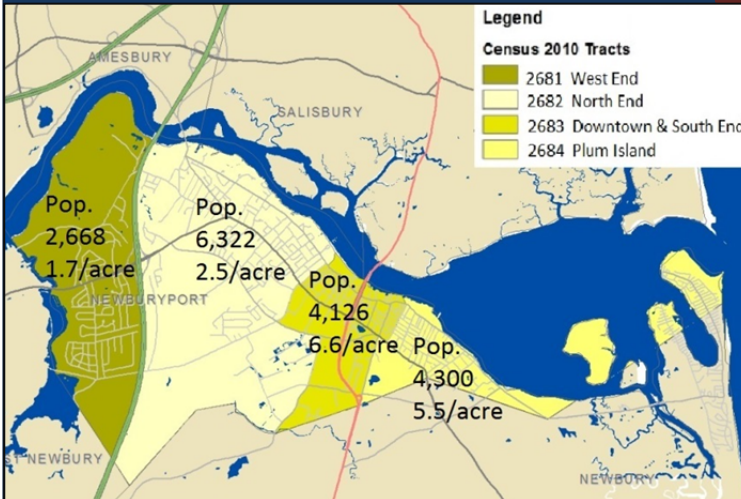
Legend
Census 2010 Tracts
2681 West End
2682 North End
2683 Downtown & South End
2684 Plum Island

AMESBURY
SALISBURY
NEWBURYPORT
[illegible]T NEWBURY
NEWBURY

Pop. 2,668 1.7/acre
Pop. 6,322 2.5/acre
Pop. 4,126 6.6/acre
Pop. 4,300 5.5/acre